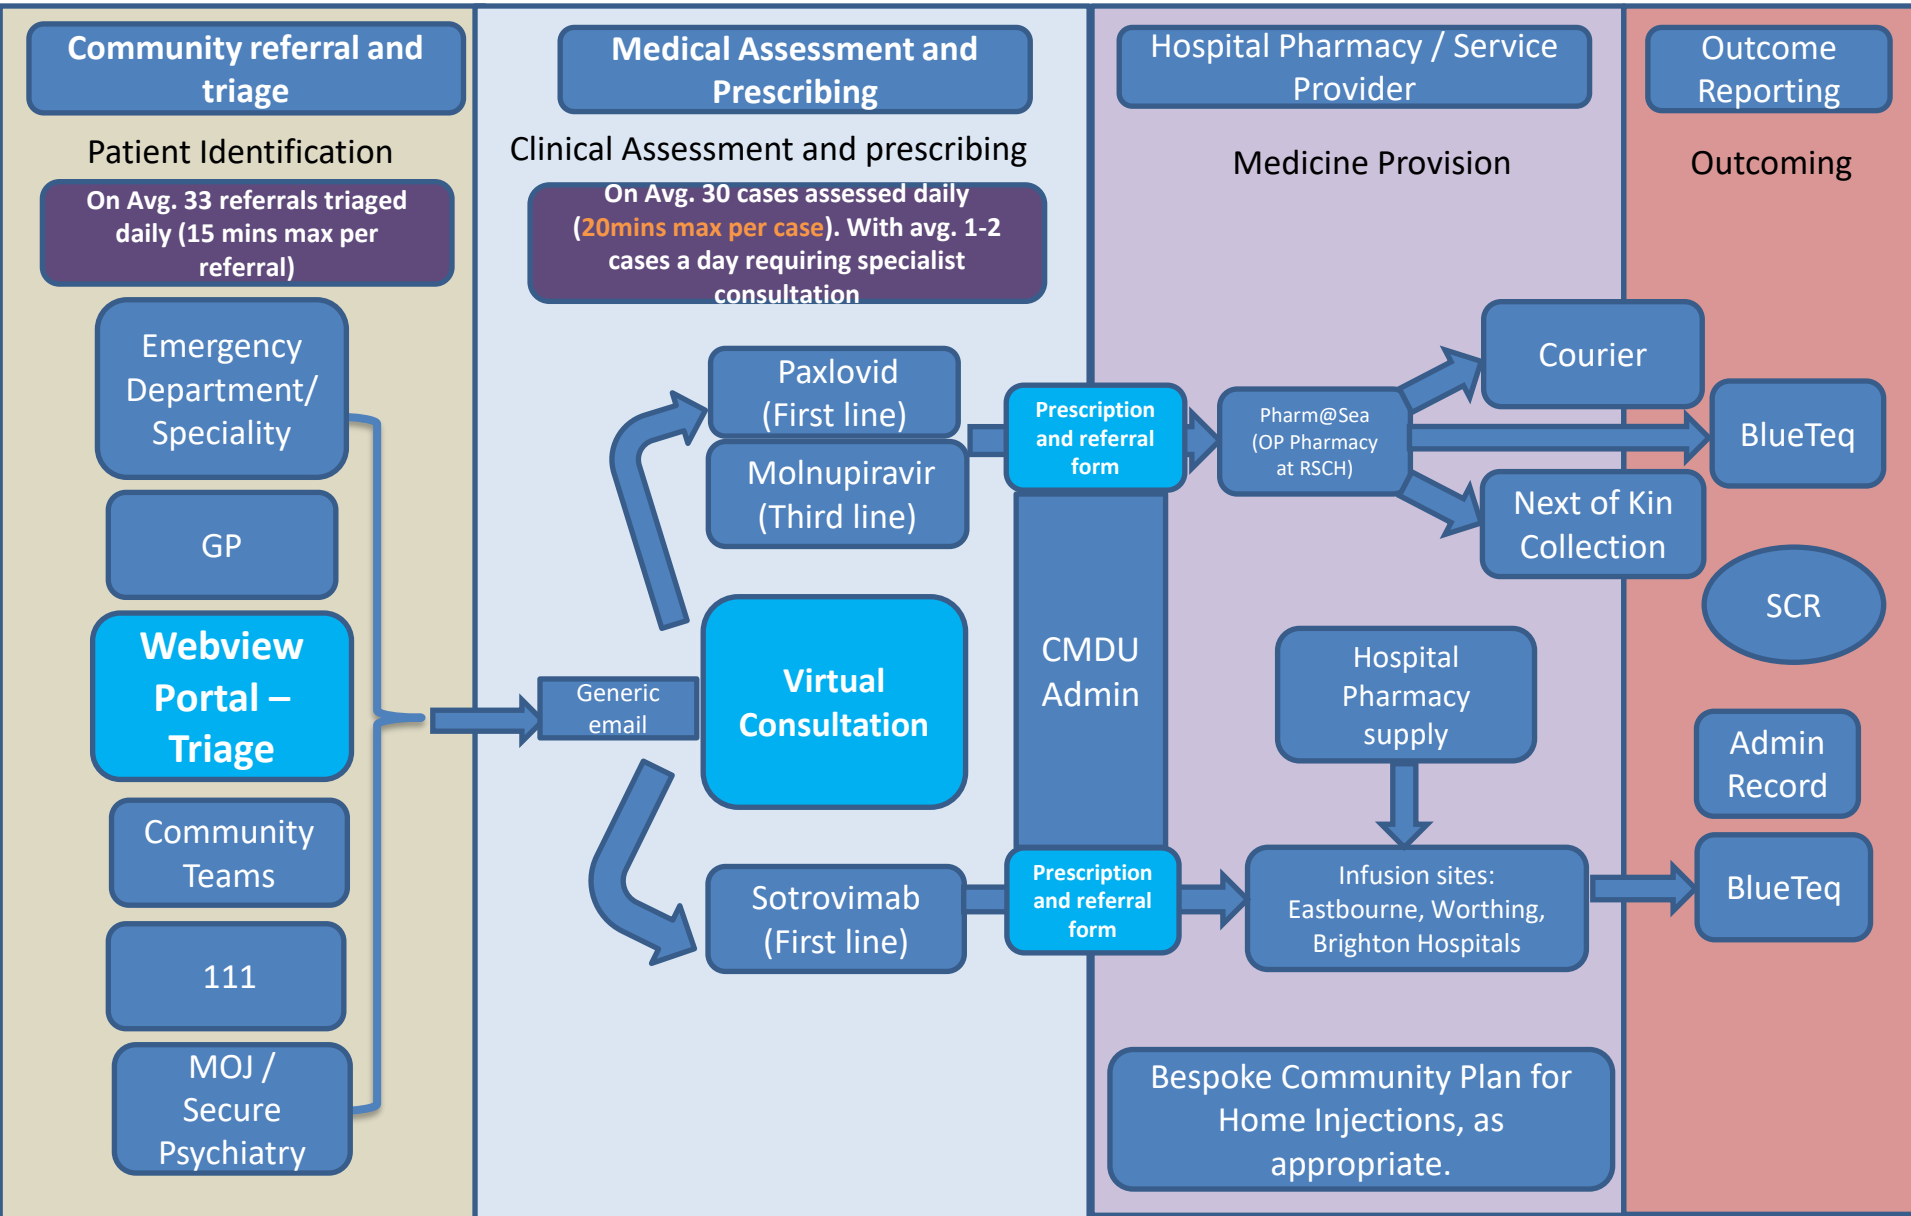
Community referral and triage

Patient Identification

On Avg. 33 referrals triaged daily (15 mins max per referral)

Emergency Department/ Speciality

GP

Webview Portal – Triage

Community Teams

111

MOJ / Secure Psychiatry

Medical Assessment and Prescribing

Clinical Assessment and prescribing

On Avg. 30 cases assessed daily (20mins max per case). With avg. 1-2 cases a day requiring specialist consultation

Generic email

Virtual Consultation

Paxlovid (First line)

Molnupiravir (Third line)

Sotrovimab (First line)

Hospital Pharmacy / Service Provider

Medicine Provision

Prescription and referral form

CMDU Admin

Prescription and referral form

Pharm@Sea (OP Pharmacy at RSCH)

Courier

Next of Kin Collection

Hospital Pharmacy supply

Infusion sites: Eastbourne, Worthing, Brighton Hospitals

Bespoke Community Plan for Home Injections, as appropriate.

Outcome Reporting

Outcoming

BlueTeq

SCR

Admin Record

BlueTeq